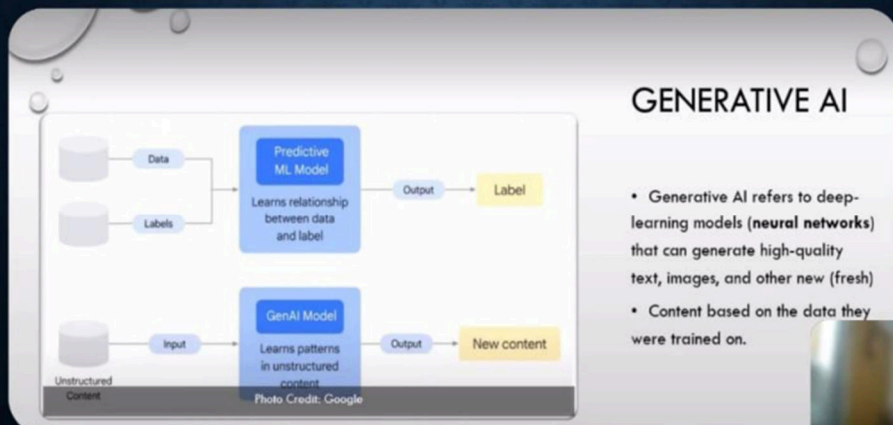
GENERATIVE AI

Data

Labels

Predictive ML Model

Learns relationship between data and label

Output

Label

Unstructured Content

Input

GenAI Model

Learns patterns in unstructured content

Output

New content

Photo Credit: Google

• Generative AI refers to deep-learning models (**neural networks**) that can generate high-quality text, images, and other new (fresh)

• Content based on the data they were trained on.